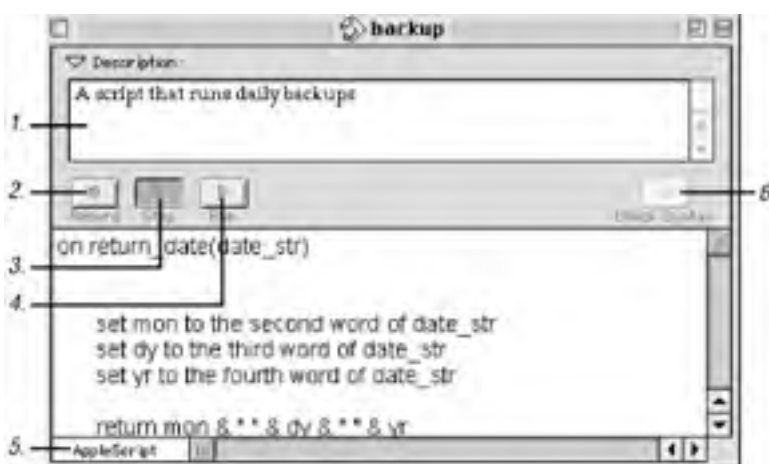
backup

Description

A script that runs daily backups

1.

2.

Record

Stop

Run

Check Syntax

6

3.

4.

on return_date(date_str)

set mon to the second word of date_str
set dy to the third word of date_str
set yr to the fourth word of date_str

return mon & " " & dy & " " & yr

5.

AppleScript